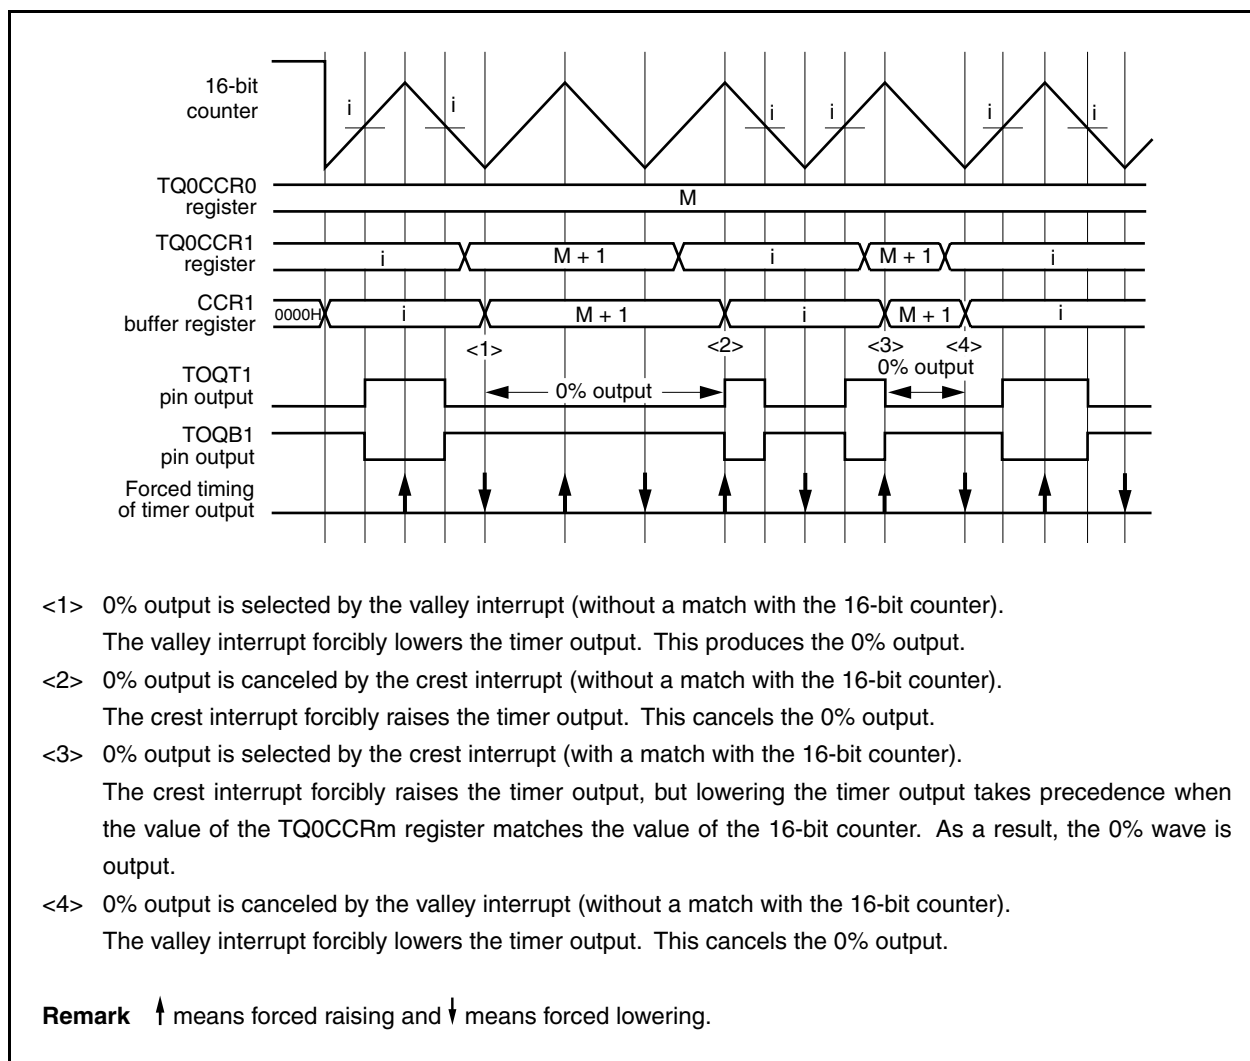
16-bit counter
i
i
i
i
i
i

TQ0CCR0 register
M

TQ0CCR1 register
i
M + 1
i
M + 1
i

CCR1 buffer register
0000H
i
M + 1
i
M + 1
i

<1>
<2>
<3>
<4>
0% output

TOQT1 pin output
0% output

TOQB1 pin output

Forced timing of timer output

<1> 0% output is selected by the valley interrupt (without a match with the 16-bit counter).
The valley interrupt forcibly lowers the timer output. This produces the 0% output.

<2> 0% output is canceled by the crest interrupt (without a match with the 16-bit counter).
The crest interrupt forcibly raises the timer output. This cancels the 0% output.

<3> 0% output is selected by the crest interrupt (with a match with the 16-bit counter).
The crest interrupt forcibly raises the timer output, but lowering the timer output takes precedence when the value of the TQ0CCRm register matches the value of the 16-bit counter. As a result, the 0% wave is output.

<4> 0% output is canceled by the valley interrupt (without a match with the 16-bit counter).
The valley interrupt forcibly lowers the timer output. This cancels the 0% output.

**Remark** ↑ means forced raising and ↓ means forced lowering.